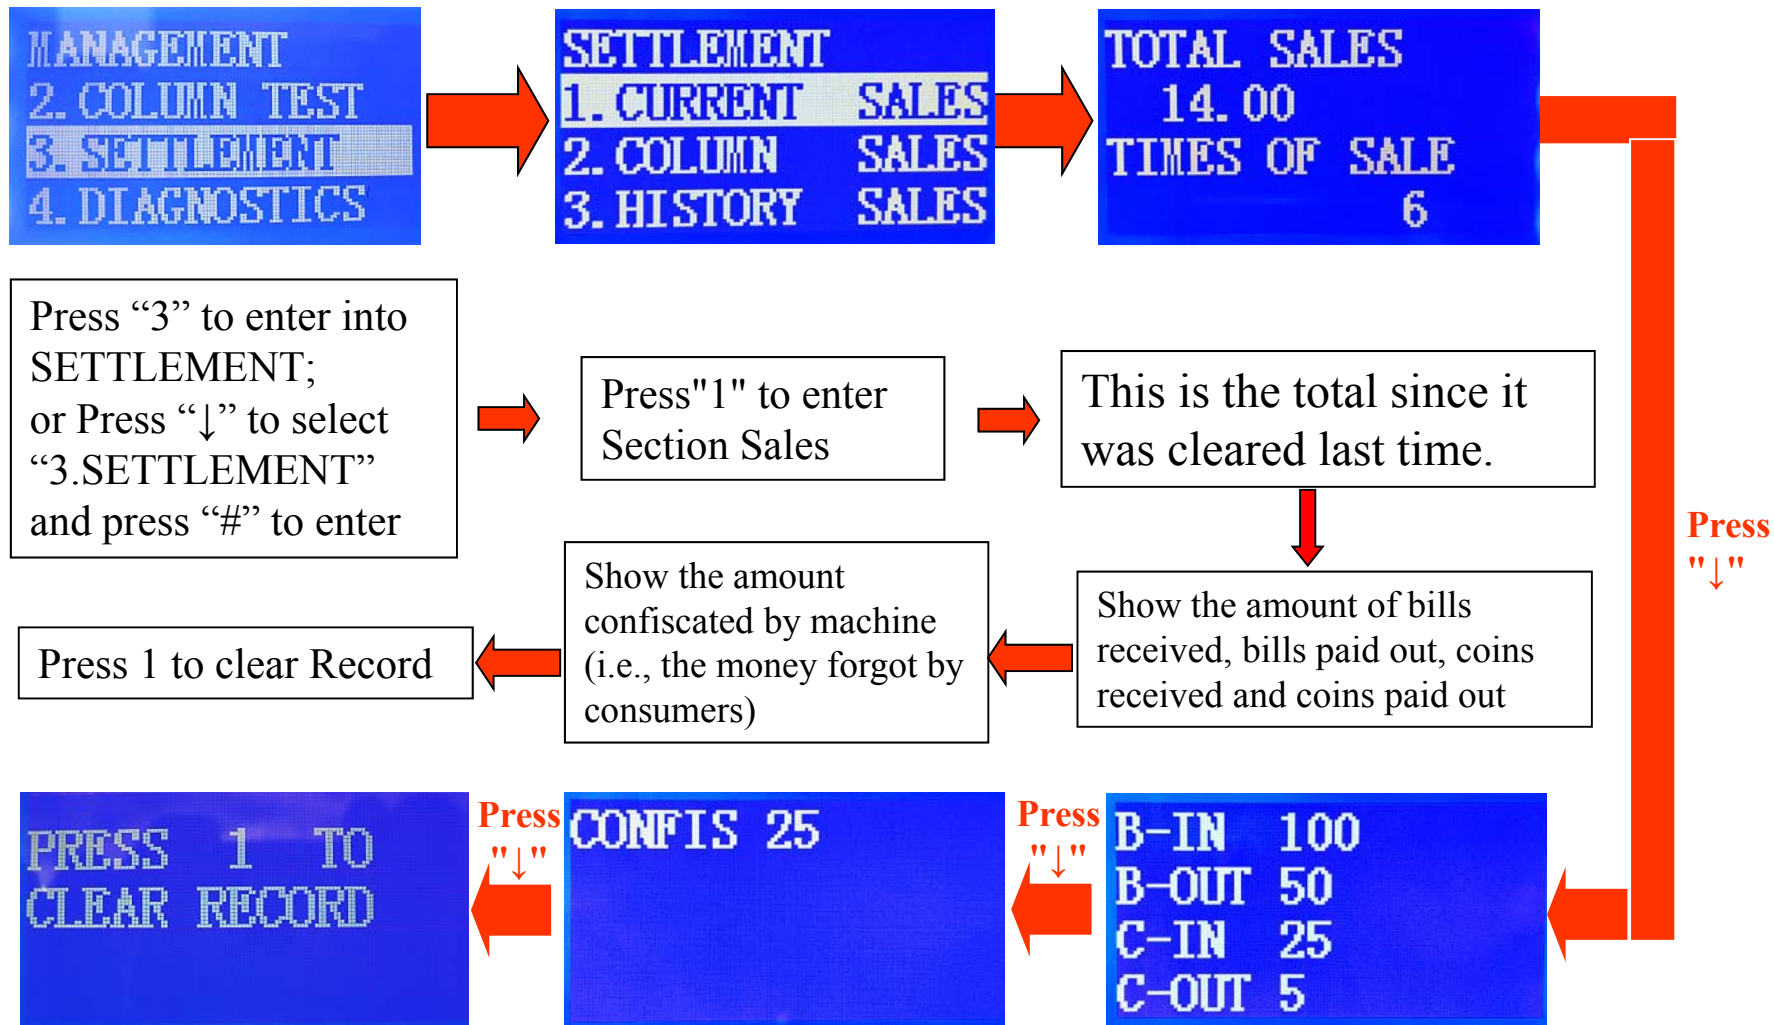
MANAGEMENT
2. COLUMN TEST
3. SETTLEMENT
4. DIAGNOSTICS

SETTLEMENT
1. CURRENT SALES
2. COLUMN SALES
3. HISTORY SALES

TOTAL SALES
14. 00
TIMES OF SALE
6

Press "3" to enter into SETTLEMENT; or Press "↓" to select "3.SETTLEMENT" and press "#" to enter

Press"1" to enter Section Sales

This is the total since it was cleared last time.

Press "↓"

Show the amount of bills received, bills paid out, coins received and coins paid out

Show the amount confiscated by machine (i.e., the money forgot by consumers)

Press 1 to clear Record

PRESS 1 TO
CLEAR RECORD

Press "↓"

CONFIS 25

Press "↓"

B-IN 100
B-OUT 50
C-IN 25
C-OUT 5